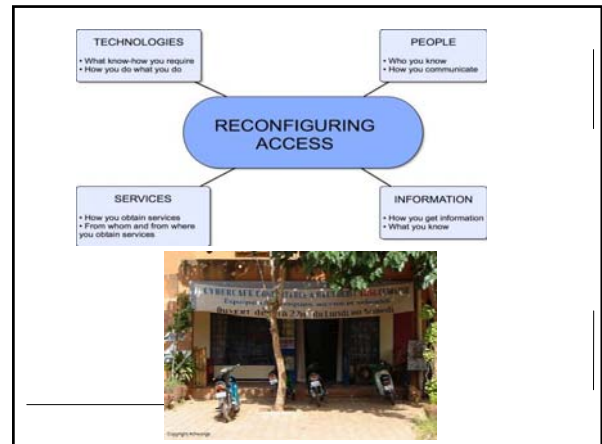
TECHNOLOGIES
• What know-how you require
• How you do what you do

PEOPLE
• Who you know
• How you communicate

RECONFIGURING ACCESS

SERVICES
• How you obtain services
• From whom and from where you obtain services

INFORMATION
• How you get information
• What you know

CYBERCAFE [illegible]

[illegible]

Copyright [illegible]